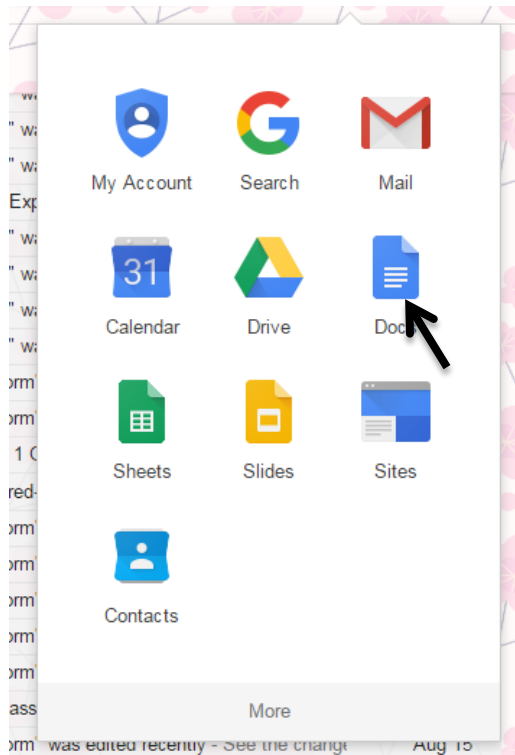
My Account
Search
Mail
31
Calendar
Drive
Doc
Sheets
Slides
Sites
Contacts
More
" wa
" wa
Exp
" wa
" wa
" wa
" wa
orm"
orm"
1 C
red-
orm"
orm"
orm"
orm"
orm"
ass
orm" was edited recently - See the change
Aug 15